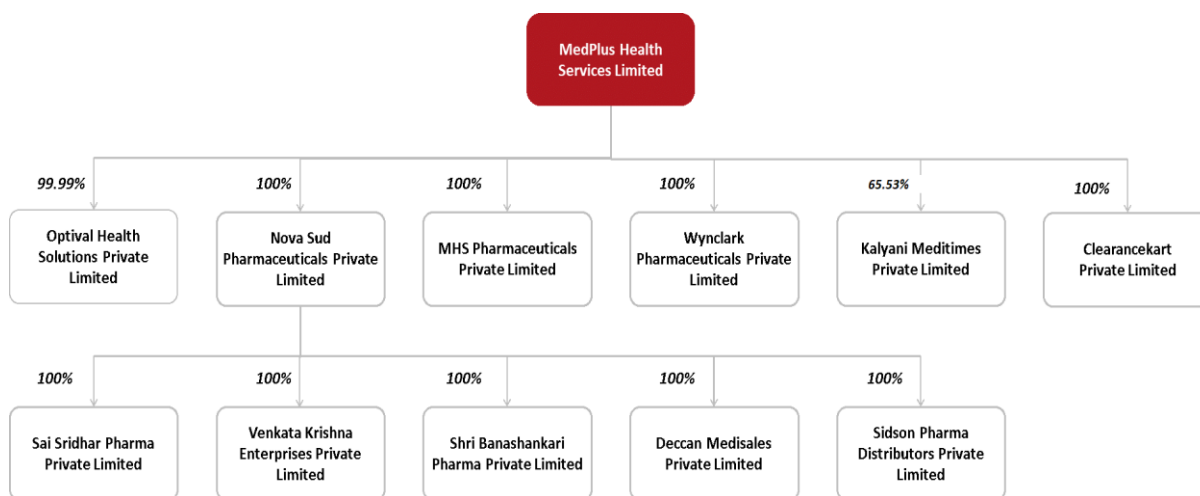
MedPlus Health Services Limited

99.99%
Optival Health Solutions Private Limited

100%
Nova Sud Pharmaceuticals Private Limited

100%
MHS Pharmaceuticals Private Limited

100%
Wynclark Pharmaceuticals Private Limited

65.53%
Kalyani Meditimes Private Limited

100%
Clearancekart Private Limited

100%
Sai Sridhar Pharma Private Limited

100%
Venkata Krishna Enterprises Private Limited

100%
Shri Banashankari Pharma Private Limited

100%
Deccan Medisales Private Limited

100%
Sidson Pharma Distributors Private Limited